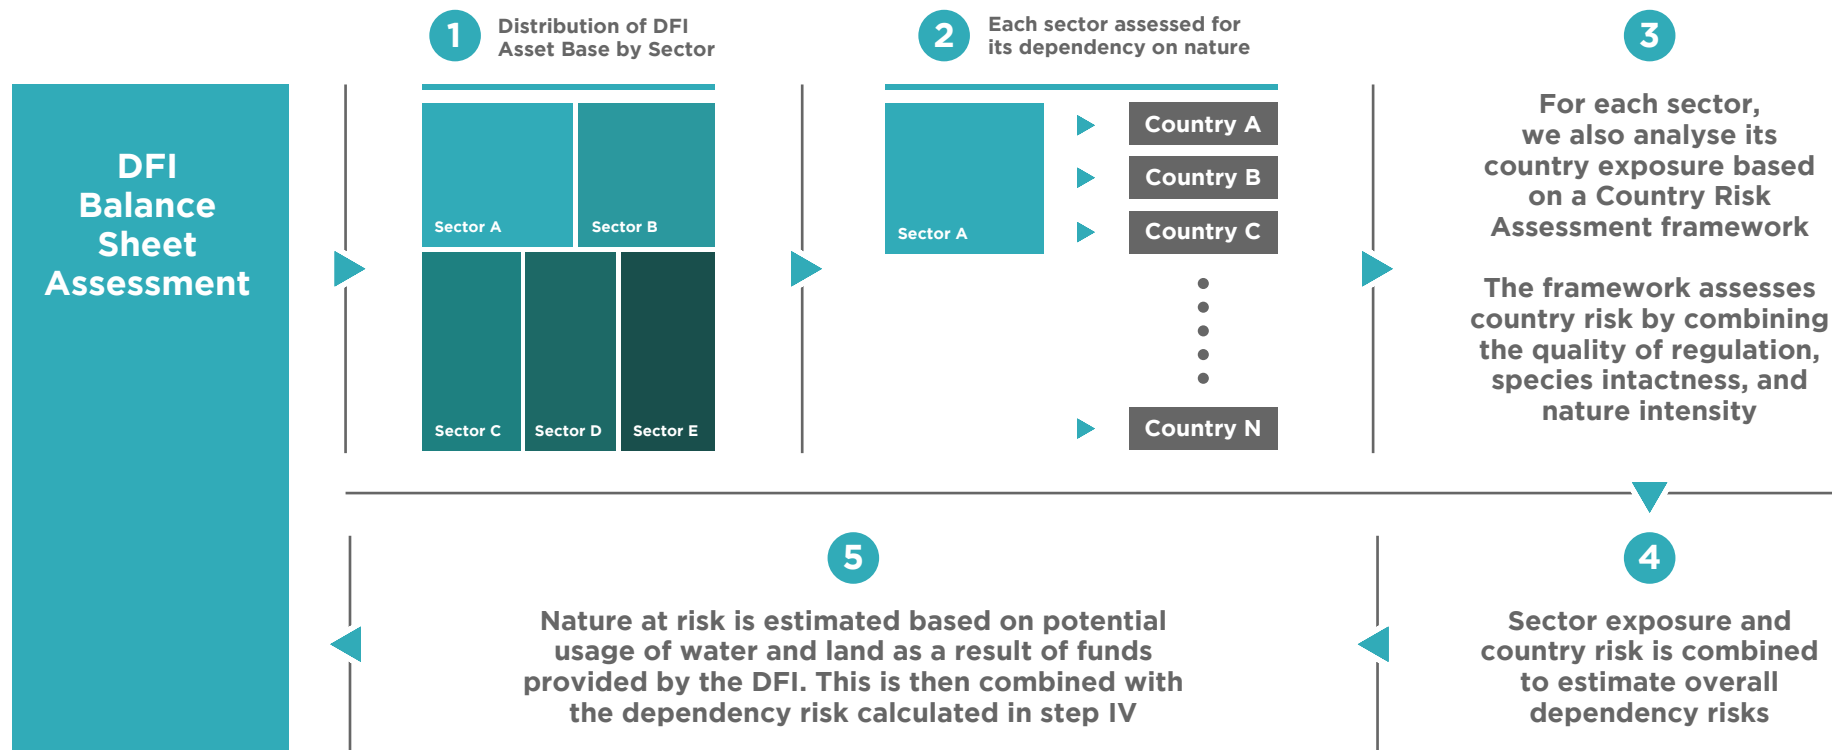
DFI Balance Sheet Assessment

1 Distribution of DFI Asset Base by Sector

Sector A
Sector B
Sector C
Sector D
Sector E

2 Each sector assessed for its dependency on nature

Sector A

Country A
Country B
Country C
Country N

3 For each sector, we also analyse its country exposure based on a Country Risk Assessment framework

The framework assesses country risk by combining the quality of regulation, species intactness, and nature intensity

4 Sector exposure and country risk is combined to estimate overall dependency risks

5 Nature at risk is estimated based on potential usage of water and land as a result of funds provided by the DFI. This is then combined with the dependency risk calculated in step IV